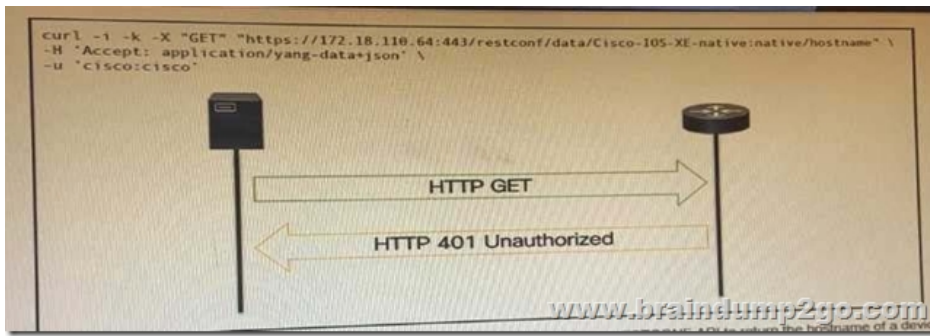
curl -i -k -X "GET" "https://172.18.110.64:443/restconf/data/Cisco-IOS-XE-native:native/hostname" \
-H 'Accept: application/yang-data+json' \
-u 'cisco:cisco'

HTTP GET

HTTP 401 Unauthorized

www.braindump2go.com

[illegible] API to return the hostname of a devi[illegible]